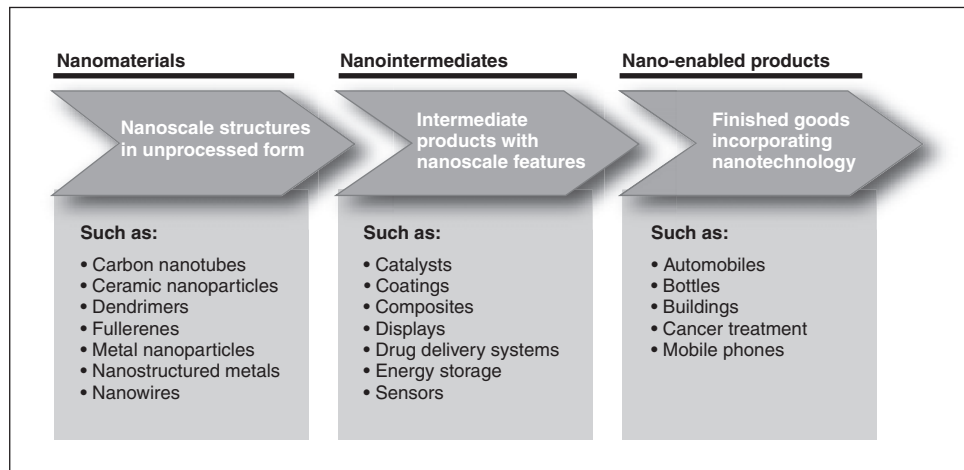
Nanomaterials

Nanoscale structures in unprocessed form

Such as:

• Carbon nanotubes
• Ceramic nanoparticles
• Dendrimers
• Fullerenes
• Metal nanoparticles
• Nanostructured metals
• Nanowires

Nanointermediates

Intermediate products with nanoscale features

Such as:

• Catalysts
• Coatings
• Composites
• Displays
• Drug delivery systems
• Energy storage
• Sensors

Nano-enabled products

Finished goods incorporating nanotechnology

Such as:

• Automobiles
• Bottles
• Buildings
• Cancer treatment
• Mobile phones